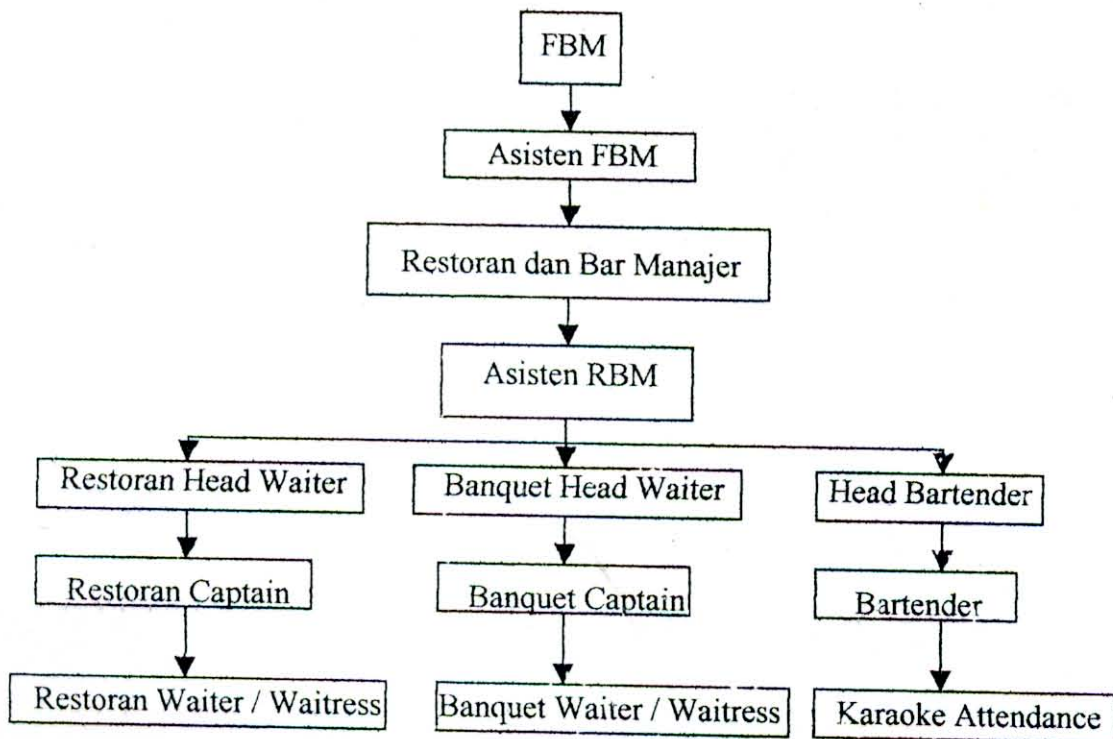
FBM

Asisten FBM

Restoran dan Bar Manajer

Asisten RBM

Restoran Head Waiter

Restoran Captain

Restoran Waiter / Waitress

Banquet Head Waiter

Banquet Captain

Banquet Waiter / Waitress

Head Bartender

Bartender

Karaoke Attendance